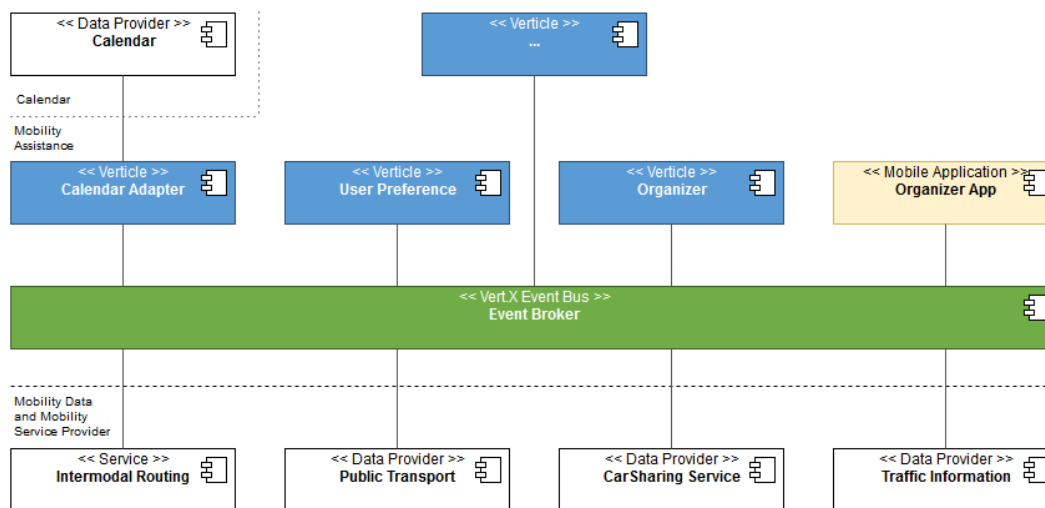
<< Data Provider >>
Calendar

<< Verticle >>
...

Calendar

Mobility Assistance

<< Verticle >>
Calendar Adapter

<< Verticle >>
User Preference

<< Verticle >>
Organizer

<< Mobile Application >>
Organizer App

<< Vert.X Event Bus >>
Event Broker

Mobility Data and Mobility Service Provider

<< Service >>
Intermodal Routing

<< Data Provider >>
Public Transport

<< Data Provider >>
CarSharing Service

<< Data Provider >>
Traffic Information